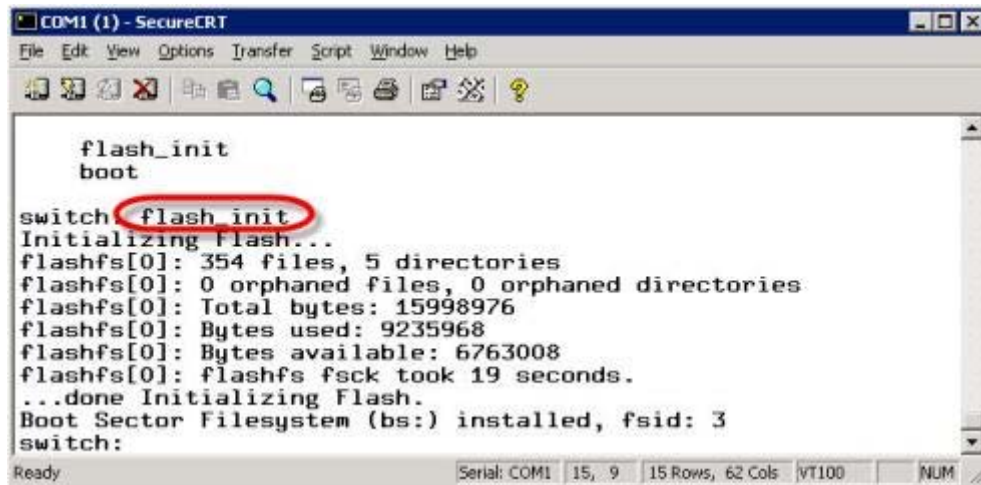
COM1 (1) - SecureCRT

File Edit View Options Transfer Script Window Help

flash_init
boot

switch: flash_init
Initializing Flash...
flashfs[0]: 354 files, 5 directories
flashfs[0]: 0 orphaned files, 0 orphaned directories
flashfs[0]: Total bytes: 15998976
flashfs[0]: Bytes used: 9235968
flashfs[0]: Bytes available: 6763008
flashfs[0]: flashfs fsck took 19 seconds.
...done Initializing Flash.
Boot Sector Filesystem (bs:) installed, fsid: 3
switch:

Ready | Serial: COM1 | 15, 9 | 15 Rows, 62 Cols | VT100 | NUM